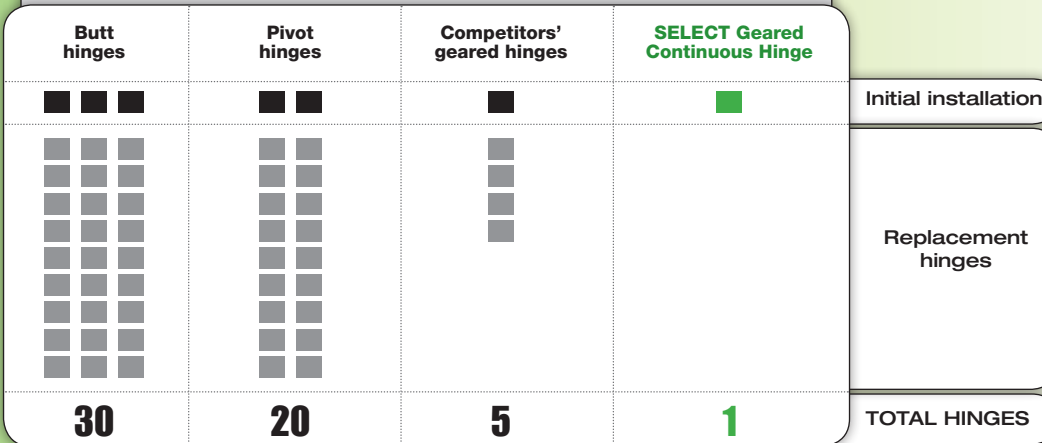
| Butt hinges | Pivot hinges | Competitors' geared hinges | SELECT Geared Continuous Hinge | |
|---|---|---|---|---|
| | | | | Initial installation |
| | | | | Replacement hinges |
| 30 | 20 | 5 | 1 | TOTAL HINGES |